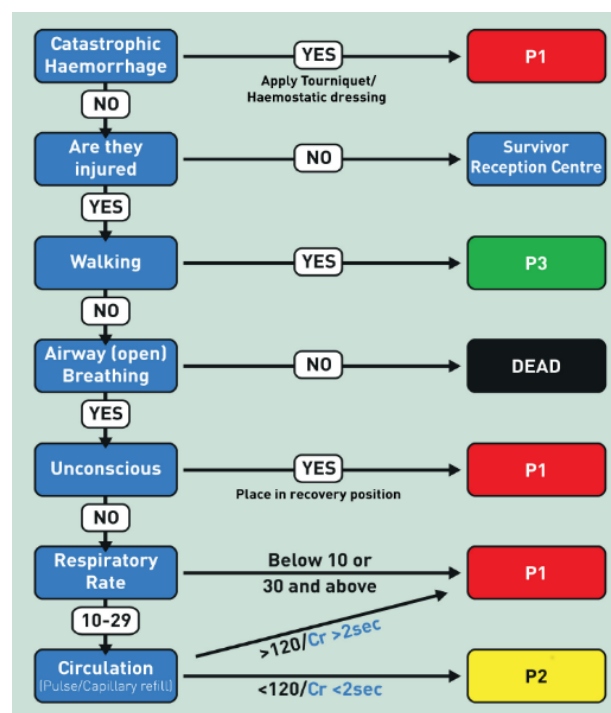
Catastrophic Haemorrhage

YES

Apply Tourniquet/ Haemostatic dressing

P1

NO

Are they injured

NO

Survivor Reception Centre

YES

Walking

YES

P3

NO

Airway (open) Breathing

NO

DEAD

YES

Unconscious

YES

Place in recovery position

P1

NO

Respiratory Rate

Below 10 or 30 and above

P1

10-29

Circulation
[Pulse/Capillary refill]

>120/Cr >2sec

<120/Cr <2sec

P2